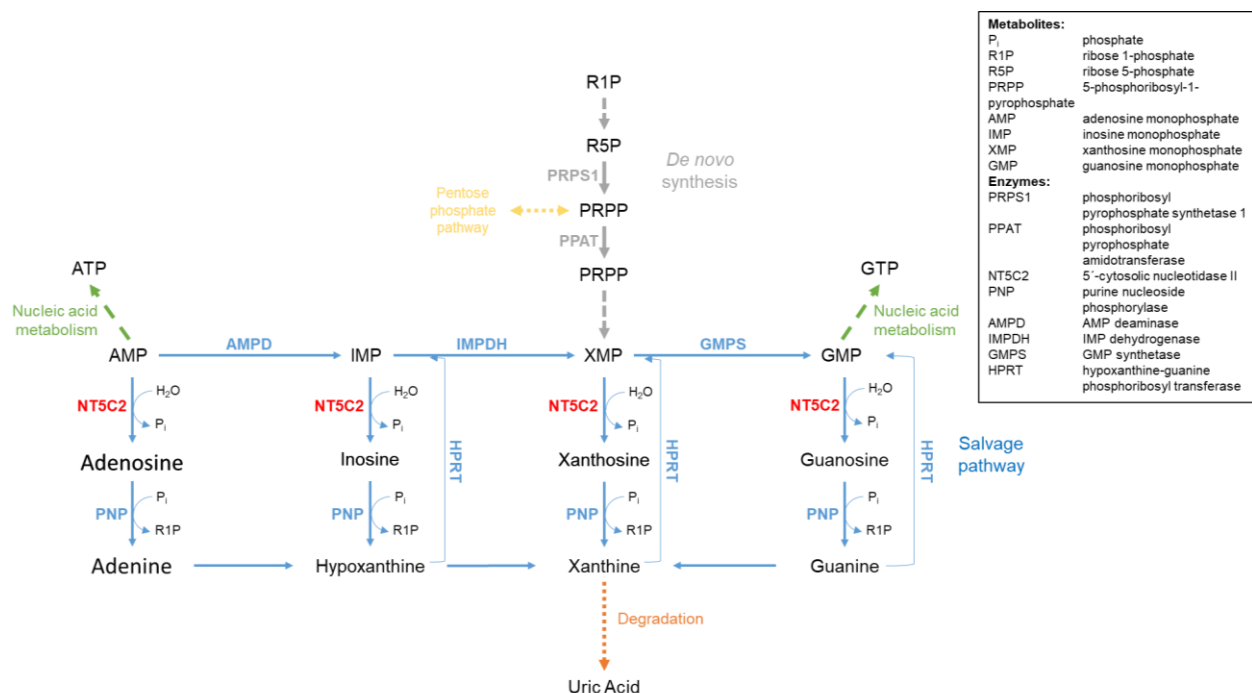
R1P

R5P

De novo synthesis

PRPS1

Pentose phosphate pathway

PRPP

PPAT

PRPP

ATP

GTP

Nucleic acid metabolism

Nucleic acid metabolism

AMP

AMPD

IMP

IMPDH

XMP

GMPS

GMP

NT5C2

$H_2O$

$P_i$

NT5C2

$H_2O$

$P_i$

NT5C2

$H_2O$

$P_i$

NT5C2

$H_2O$

$P_i$

HPRT

HPRT

HPRT

Salvage pathway

Adenosine

Inosine

Xanthosine

Guanosine

PNP

$P_i$

R1P

PNP

$P_i$

R1P

PNP

$P_i$

R1P

PNP

$P_i$

R1P

Adenine

Hypoxanthine

Xanthine

Guanine

Degradation

Uric Acid

| Metabolites: | |
|---|---|
| $P_i$ | phosphate |
| R1P | ribose 1-phosphate |
| R5P | ribose 5-phosphate |
| PRPP | 5-phosphoribosyl-1-pyrophosphate |
| AMP | adenosine monophosphate |
| IMP | inosine monophosphate |
| XMP | xanthosine monophosphate |
| GMP | guanosine monophosphate |
| Enzymes: | |
| PRPS1 | phosphoribosyl pyrophosphate synthetase 1 |
| PPAT | phosphoribosyl pyrophosphate amidotransferase |
| NT5C2 | 5´-cytosolic nucleotidase II |
| PNP | purine nucleoside phosphorylase |
| AMPD | AMP deaminase |
| IMPDH | IMP dehydrogenase |
| GMPS | GMP synthetase |
| HPRT | hypoxanthine-guanine phosphoribosyl transferase |